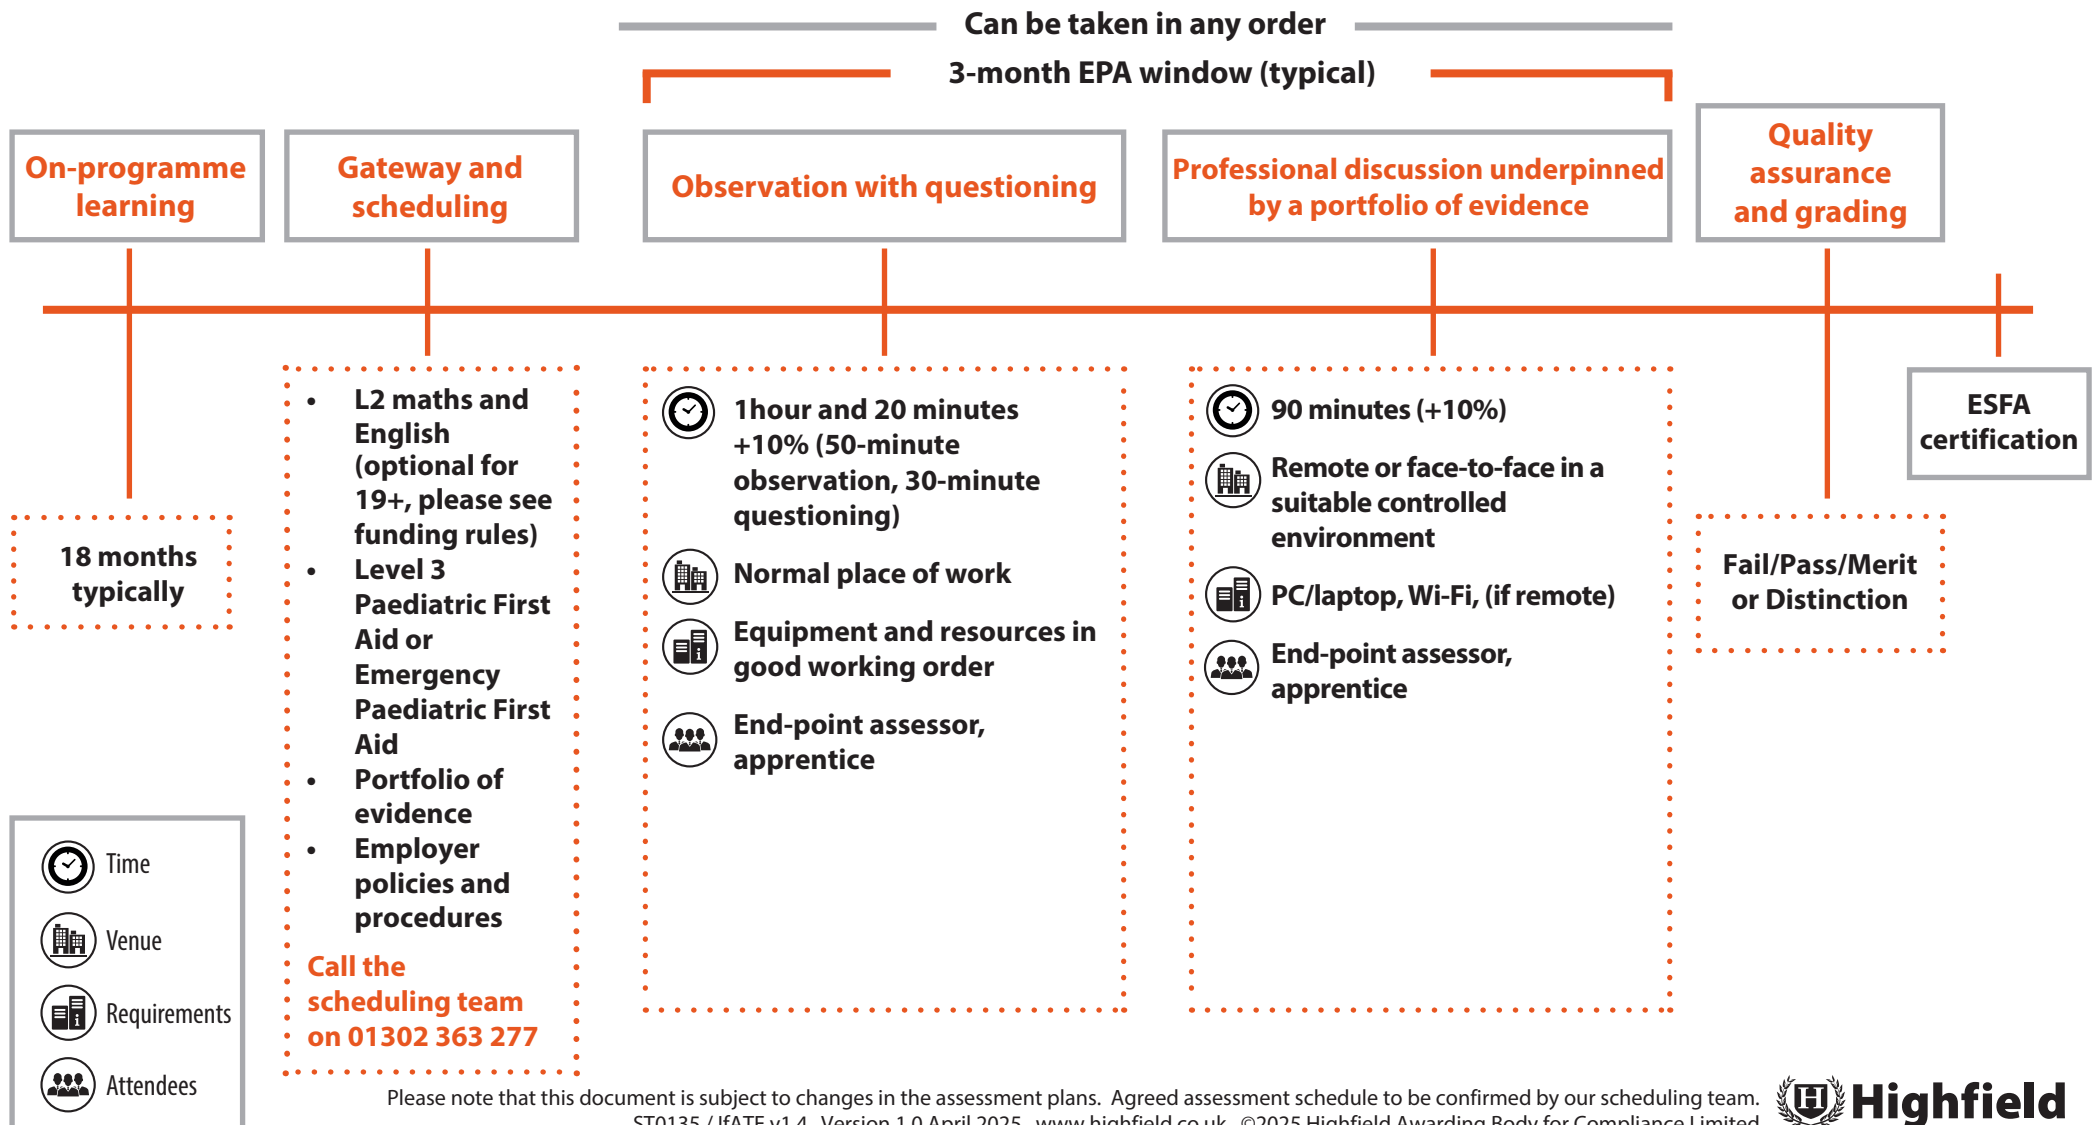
Can be taken in any order

3-month EPA window (typical)

On-programme learning

Gateway and scheduling

Observation with questioning

Professional discussion underpinned by a portfolio of evidence

Quality assurance and grading

18 months typically

- L2 maths and English (optional for 19+, please see funding rules)
- Level 3 Paediatric First Aid or Emergency Paediatric First Aid
- Portfolio of evidence
- Employer policies and procedures

Call the scheduling team on 01302 363 277

1hour and 20 minutes +10% (50-minute observation, 30-minute questioning)

Normal place of work

Equipment and resources in good working order

End-point assessor, apprentice

90 minutes (+10%)

Remote or face-to-face in a suitable controlled environment

PC/laptop, Wi-Fi, (if remote)

End-point assessor, apprentice

Fail/Pass/Merit or Distinction

ESFA certification

Time

Venue

Requirements

Attendees

Please note that this document is subject to changes in the assessment plans. Agreed assessment schedule to be confirmed by our scheduling team.
ST0135 / IfATE v1.4 Version 1.0 April 2025 www.highfield.co.uk ©2025 Highfield Awarding Body for Compliance Limited

Highfield